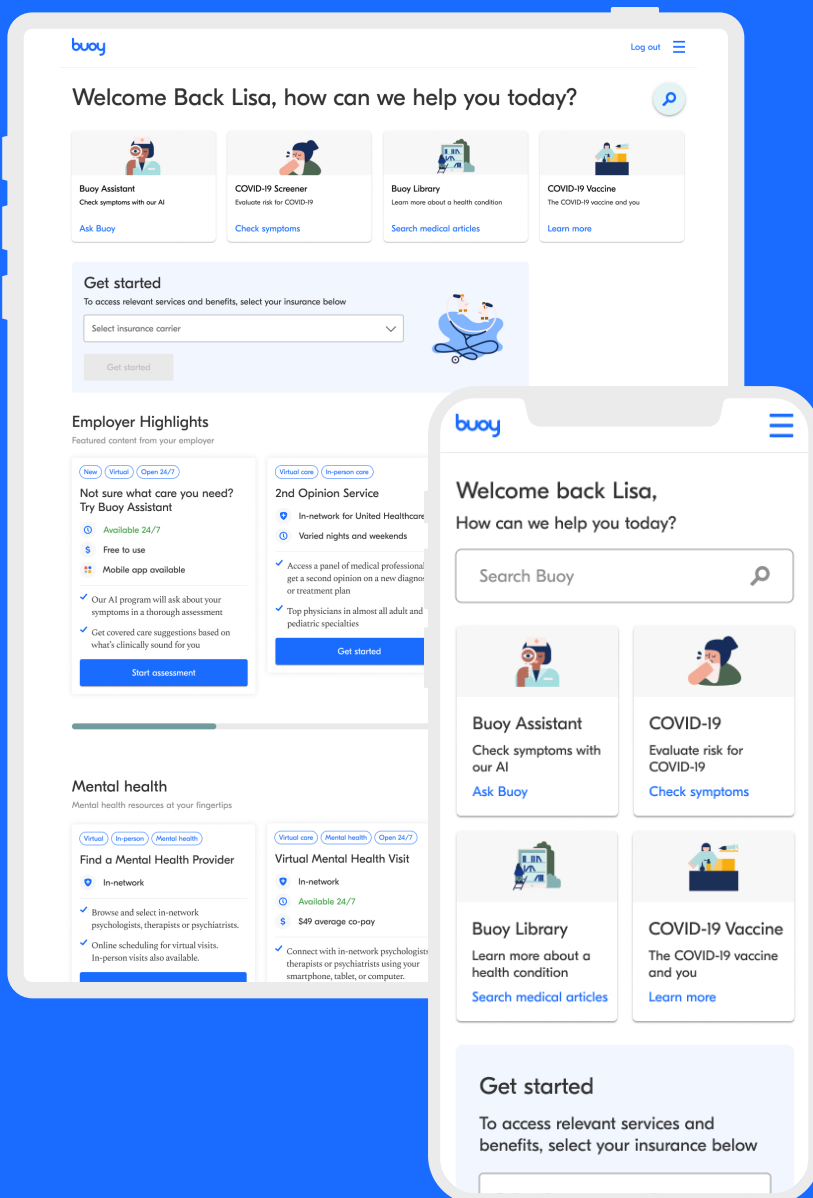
buoy

Log out

Welcome Back Lisa, how can we help you today?

Buoy Assistant
Check symptoms with our AI
Ask Buoy

COVID-19 Screener
Evaluate risk for COVID-19
Check symptoms

Buoy Library
Learn more about a health condition
Search medical articles

COVID-19 Vaccine
The COVID-19 vaccine and you
Learn more

Get started
To access relevant services and benefits, select your insurance below

Select insurance carrier

Get started

Employer Highlights
Featured content from your employer

New Virtual Open 24/7
Not sure what care you need? Try Buoy Assistant
Available 24/7
Free to use
Mobile app available
Our AI program will ask about your symptoms in a thorough assessment
Get covered care suggestions based on what's clinically sound for you
Start assessment

Virtual care In-person care
2nd Opinion Service
In-network for United Healthcare
Varied nights and weekends
Access a panel of medical professional get a second opinion on a new diagnos or treatment plan
Top physicians in almost all adult and pediatric specialties
Get started

Mental health
Mental health resources at your fingertips

Virtual In-person Mental health
Find a Mental Health Provider
In-network
Browse and select in-network psychologists, therapists or psychiatrists.
Online scheduling for virtual visits. In-person visits also available.

Virtual care Mental health Open 24/7
Virtual Mental Health Visit
In-network
Available 24/7
$49 average co-pay
Connect with in-network psychologists therapists or psychiatrists using your smartphone, tablet, or computer.

buoy

Welcome back Lisa,
How can we help you today?

Search Buoy

Buoy Assistant
Check symptoms with our AI
Ask Buoy

COVID-19
Evaluate risk for COVID-19
Check symptoms

Buoy Library
Learn more about a health condition
Search medical articles

COVID-19 Vaccine
The COVID-19 vaccine and you
Learn more

Get started
To access relevant services and benefits, select your insurance below